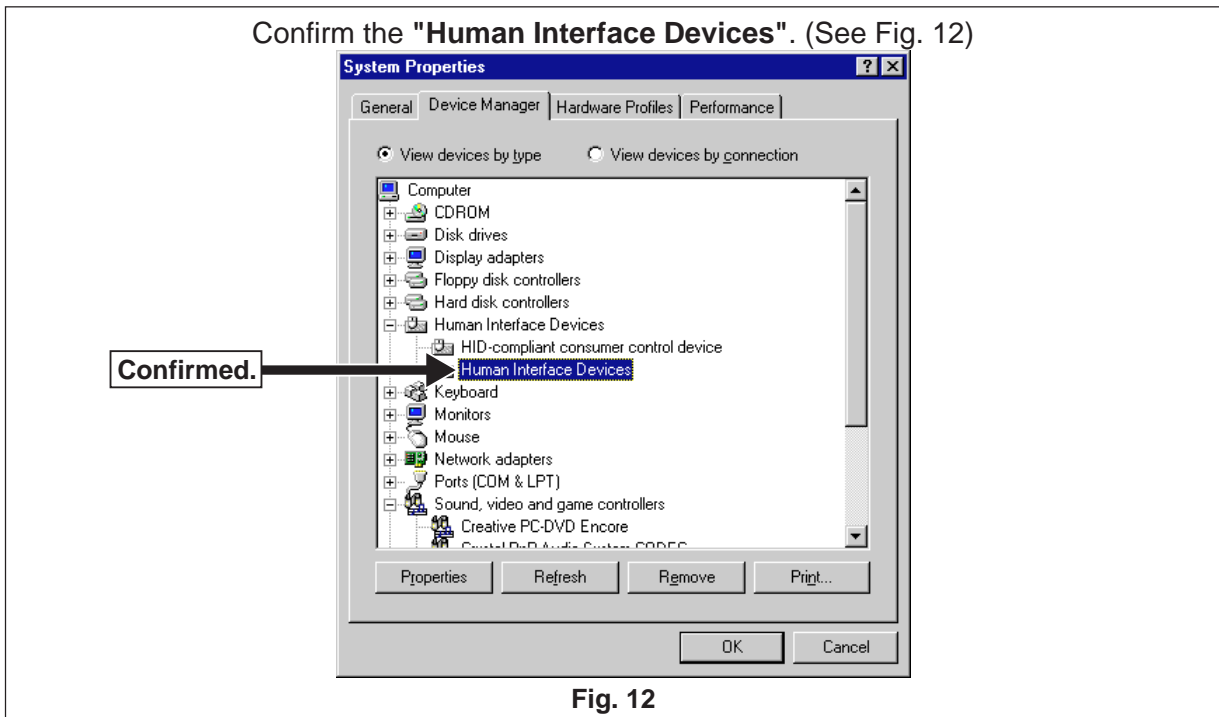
Confirm the **"Human Interface Devices"**. (See Fig. 12)

System Properties ? ×

General | Device Manager | Hardware Profiles | Performance

View devices by type  View devices by connection

Computer
CDROM
Disk drives
Display adapters
Floppy disk controllers
Hard disk controllers
Human Interface Devices
HID-compliant consumer control device
Human Interface Devices
Keyboard
Monitors
Mouse
Network adapters
Ports (COM & LPT)
Sound, video and game controllers
Creative PC-DVD Encore
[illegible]

Confirmed.

Properties | Refresh | Remove | Print...

OK | Cancel

**Fig. 12**